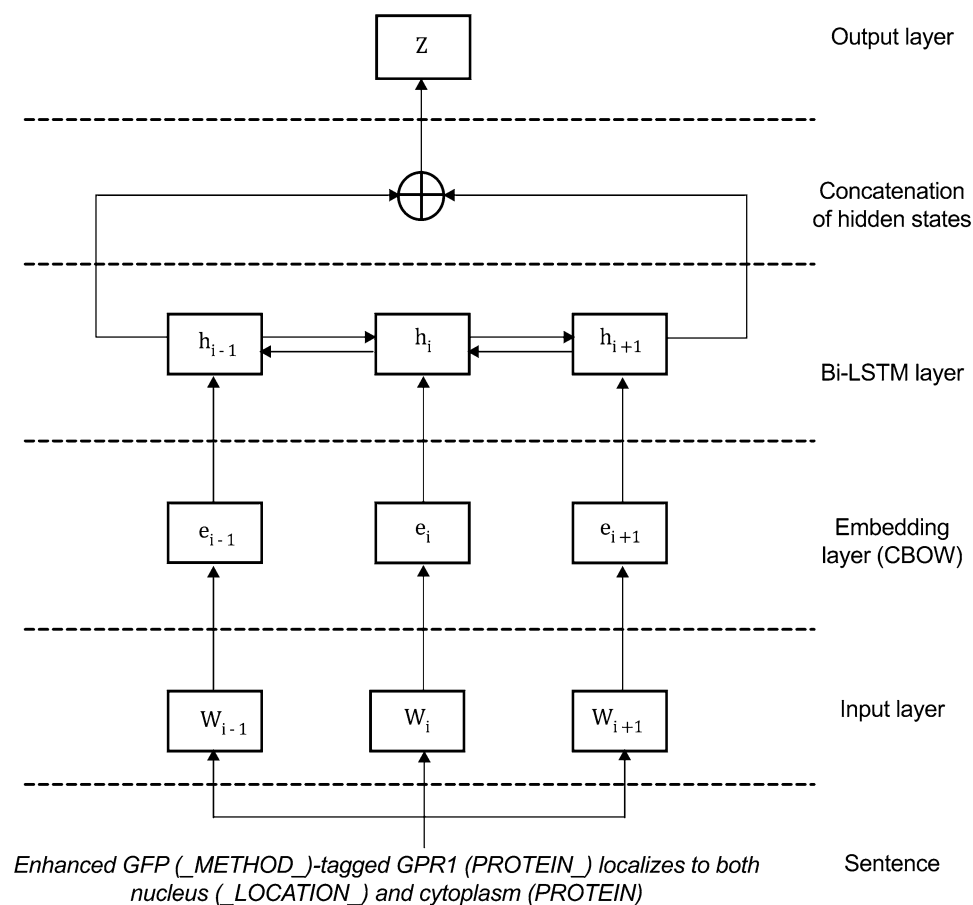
Z

Output layer

Concatenation of hidden states

$h_{i-1}$

$h_i$

$h_{i+1}$

Bi-LSTM layer

$e_{i-1}$

$e_i$

$e_{i+1}$

Embedding layer (CBOW)

$W_{i-1}$

$W_i$

$W_{i+1}$

Input layer

Enhanced GFP (_METHOD_)-tagged GPR1 (PROTEIN_) localizes to both nucleus (_LOCATION_) and cytoplasm (PROTEIN)

Sentence